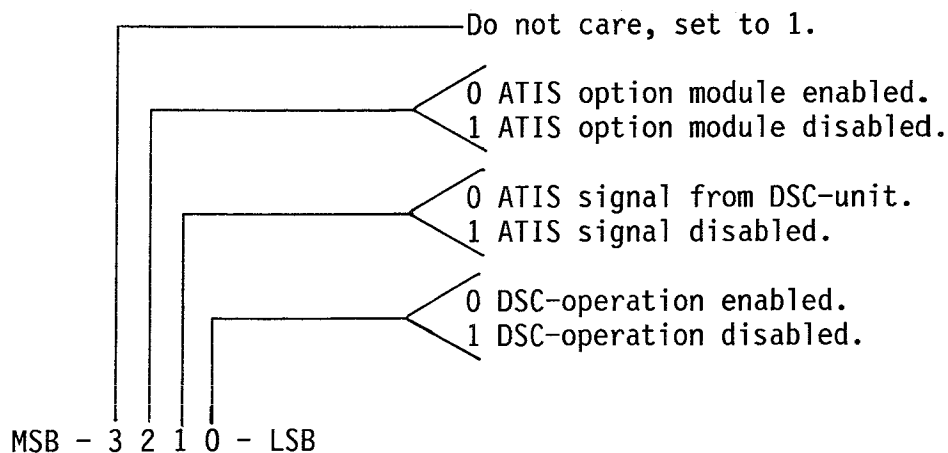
Do not care, set to 1.

0 ATIS option module enabled.
1 ATIS option module disabled.

0 ATIS signal from DSC-unit.
1 ATIS signal disabled.

0 DSC-operation enabled.
1 DSC-operation disabled.

MSB - 3 2 1 0 - LSB